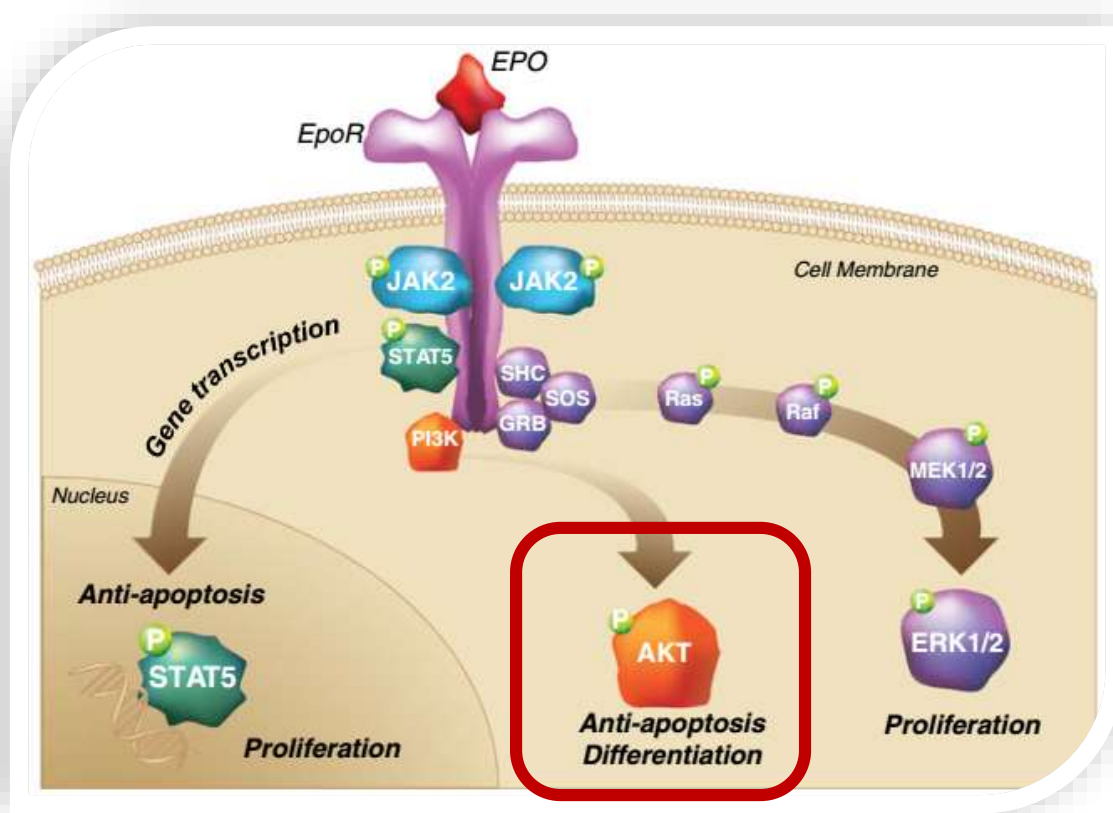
EPO

EpoR

Cell Membrane

P JAK2

JAK2 P

P STAT5

Gene transcription

SHC

SOS

GRB

PI3K

Ras P

Raf P

MEK1/2 P

Nucleus

Anti-apoptosis

P STAT5

Proliferation

P AKT

Anti-apoptosis
Differentiation

P ERK1/2

Proliferation